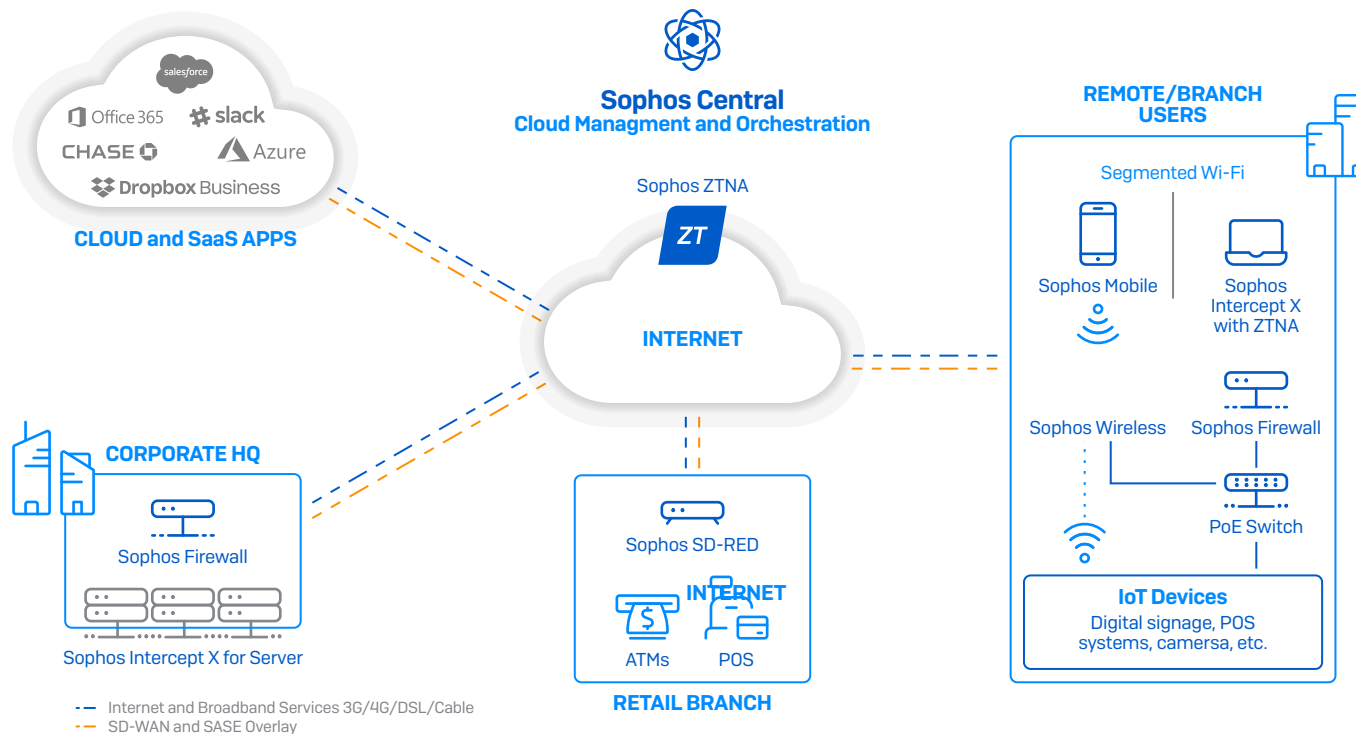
salesforce
Office 365
slack
CHASE
Azure
Dropbox Business
CLOUD and SaaS APPS

Sophos Central
Cloud Managment and Orchestration

Sophos ZTNA
ZT
INTERNET

REMOTE/BRANCH USERS
Segmented Wi-Fi
Sophos Mobile
Sophos Intercept X with ZTNA
Sophos Wireless
Sophos Firewall
PoE Switch
IoT Devices
Digital signage, POS systems, camersa, etc.

CORPORATE HQ
Sophos Firewall
Sophos Intercept X for Server

Sophos SD-RED
INTERNET
ATMs
POS
RETAIL BRANCH

Internet and Broadband Services 3G/4G/DSL/Cable
SD-WAN and SASE Overlay